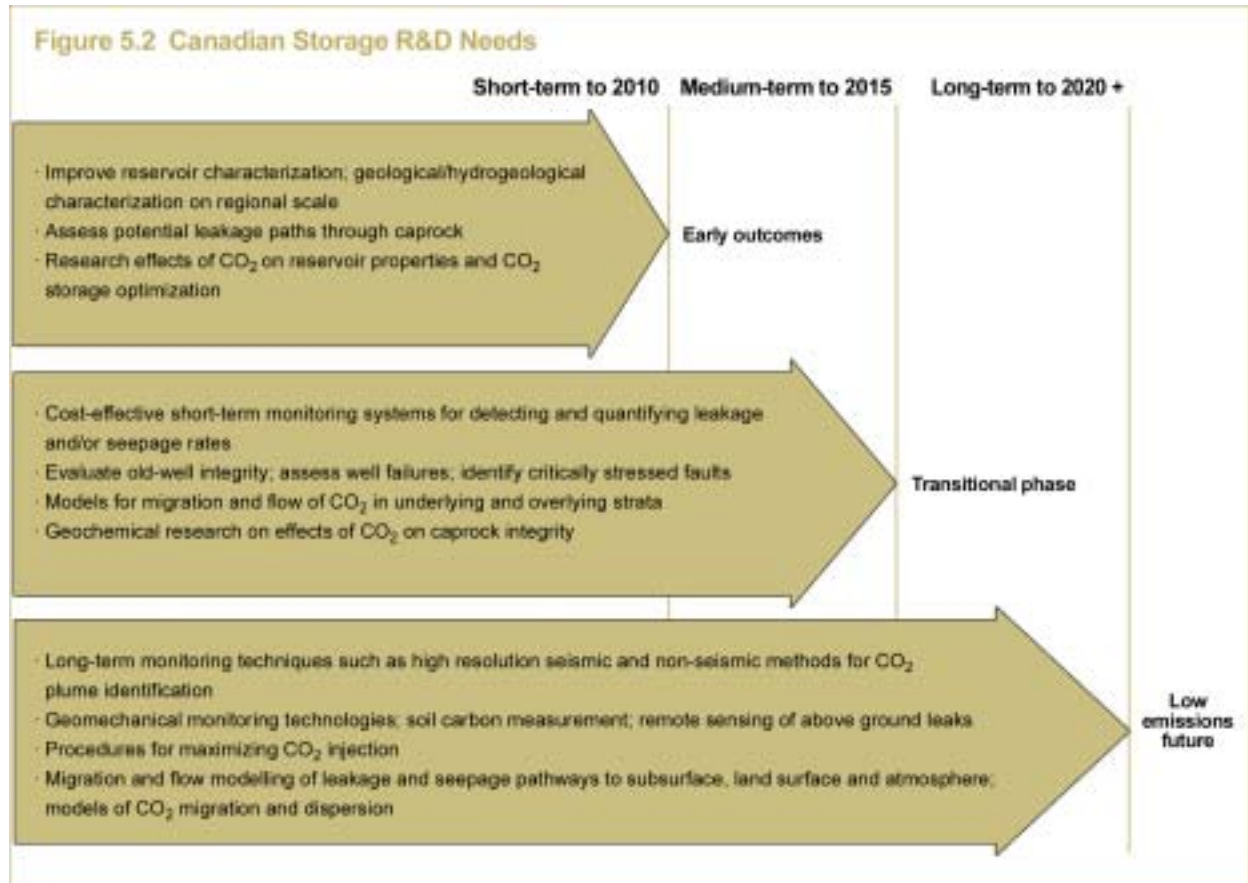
Figure 5.2 Canadian Storage R&D Needs

Short-term to 2010

Medium-term to 2015

Long-term to 2020 +

· Improve reservoir characterization; geological/hydrogeological characterization on regional scale
· Assess potential leakage paths through caprock
· Research effects of $CO_2$ on reservoir properties and $CO_2$ storage optimization

Early outcomes

· Cost-effective short-term monitoring systems for detecting and quantifying leakage and/or seepage rates
· Evaluate old-well integrity; assess well failures; identify critically stressed faults
· Models for migration and flow of $CO_2$ in underlying and overlying strata
· Geochemical research on effects of $CO_2$ on caprock integrity

Transitional phase

· Long-term monitoring techniques such as high resolution seismic and non-seismic methods for $CO_2$ plume identification
· Geomechanical monitoring technologies; soil carbon measurement; remote sensing of above ground leaks
· Procedures for maximizing $CO_2$ injection
· Migration and flow modelling of leakage and seepage pathways to subsurface, land surface and atmosphere; models of $CO_2$ migration and dispersion

Low emissions future